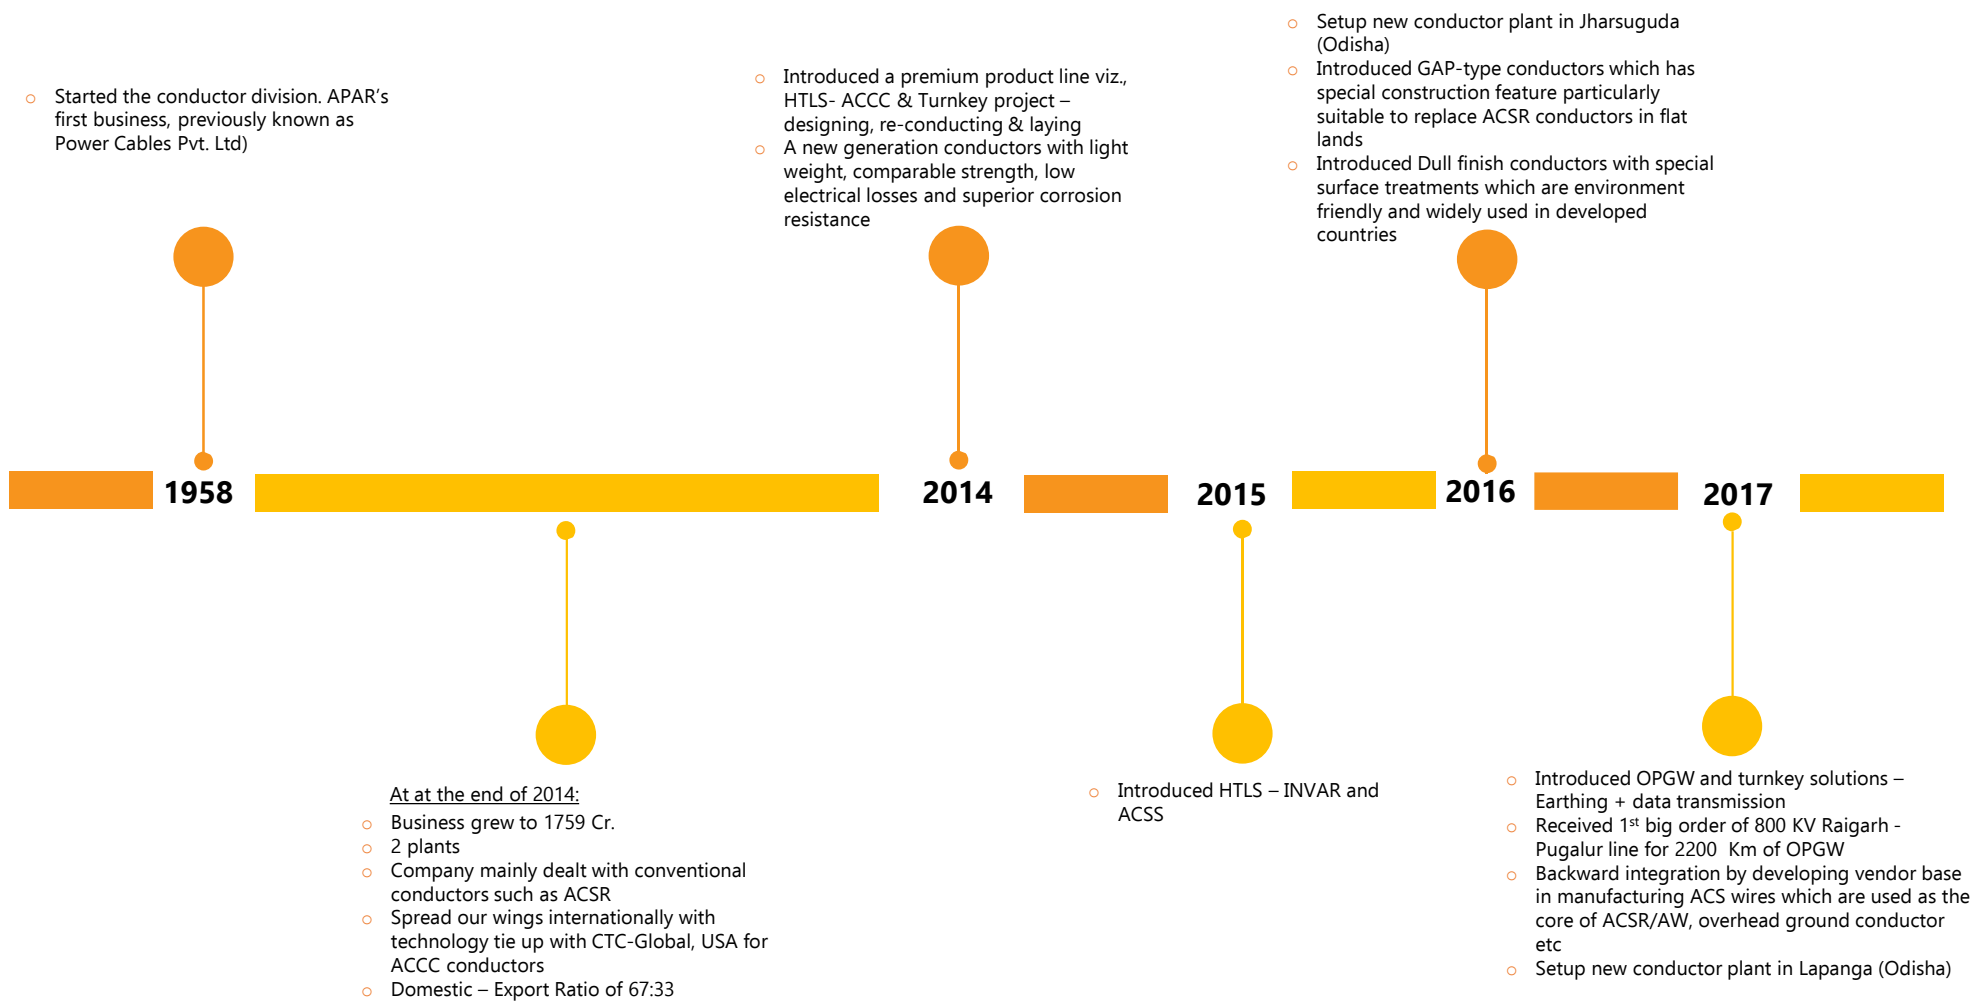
Started the conductor division. APAR’s first business, previously known as Power Cables Pvt. Ltd)

Introduced a premium product line viz., HTLS- ACCC & Turnkey project – designing, re-conducting & laying

A new generation conductors with light weight, comparable strength, low electrical losses and superior corrosion resistance

Setup new conductor plant in Jharsuguda (Odisha)

Introduced GAP-type conductors which has special construction feature particularly suitable to replace ACSR conductors in flat lands

Introduced Dull finish conductors with special surface treatments which are environment friendly and widely used in developed countries

1958

2014

2015

2016

2017

At at the end of 2014:

Business grew to 1759 Cr.

2 plants

Company mainly dealt with conventional conductors such as ACSR

Spread our wings internationally with technology tie up with CTC-Global, USA for ACCC conductors

Domestic – Export Ratio of 67:33

Introduced HTLS – INVAR and ACSS

Introduced OPGW and turnkey solutions – Earthing + data transmission

Received 1$^{st}$ big order of 800 KV Raigarh - Pugalur line for 2200 Km of OPGW

Backward integration by developing vendor base in manufacturing ACS wires which are used as the core of ACSR/AW, overhead ground conductor etc

Setup new conductor plant in Lapanga (Odisha)